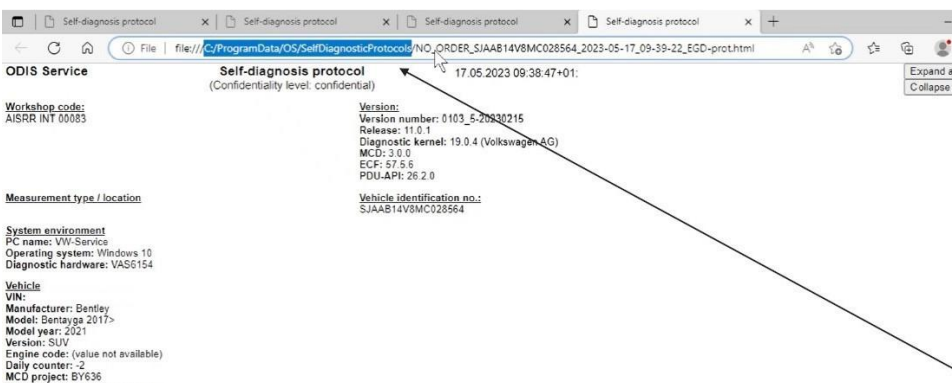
Self-diagnosis protocol | Self-diagnosis protocol | Self-diagnosis protocol | Self-diagnosis protocol +

File | file:///C:/ProgramData/OS/SelfDiagnosticProtocols/NO_ORDER_SJAAB14V8MC028564_2023-05-17_09-39-22_EGD-prot.html

ODIS Service

Self-diagnosis protocol
(Confidentiality level: confidential)

17.05.2023 09:38:47+01:

Expand a
Collapse

Workshop code:
AISRR INT 00083

Version:
Version number: 0103_5-20230215
Release: 11.0.1
Diagnostic kernel: 19.0.4 (Volkswagen AG)
MCD: 3.0.0
ECF: 57.5.6
PDU-API: 26.2.0

Measurement type / location

Vehicle identification no.:
SJAAB14V8MC028564

System environment
PC name: VW-Service
Operating system: Windows 10
Diagnostic hardware: VAS6154

Vehicle
VIN:
Manufacturer: Bentley
Model: Bentayga 2017>
Model year: 2021
Version: SUV
Engine code: (value not available)
Daily counter: -2
MCD project: BY636